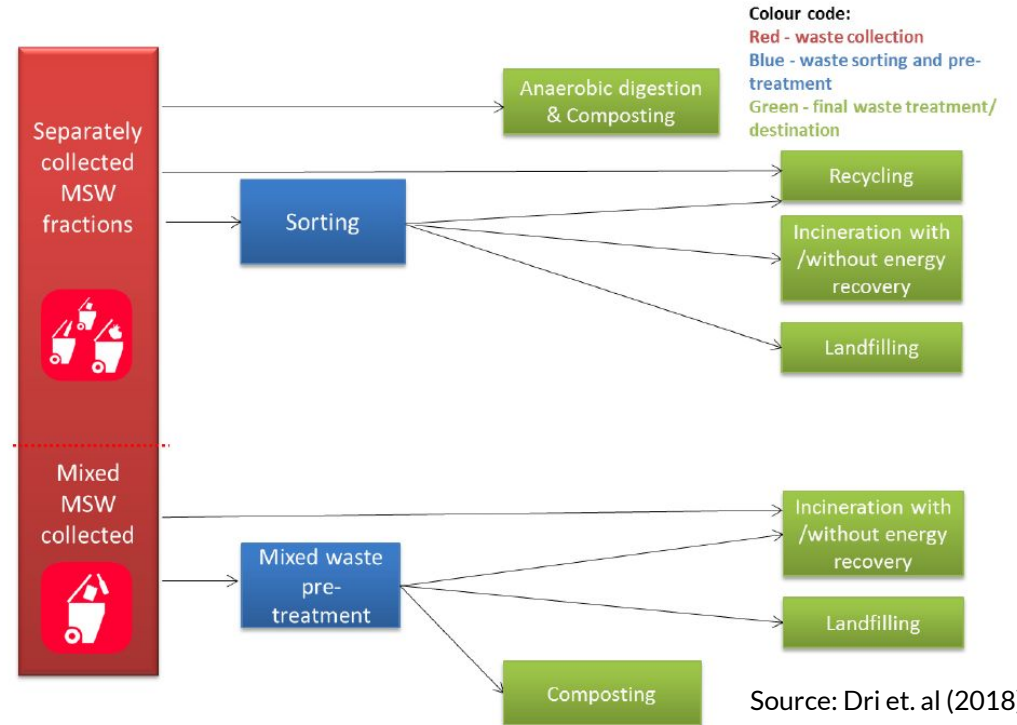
Colour code:
Red - waste collection
Blue - waste sorting and pretreatment
Green - final waste treatment/ destination

Separately collected MSW fractions

Anaerobic digestion & Composting

Sorting

Recycling

Incineration with /without energy recovery

Landfilling

Mixed MSW collected

Mixed waste pre-treatment

Incineration with /without energy recovery

Landfilling

Composting

Source: Dri et. al (2018